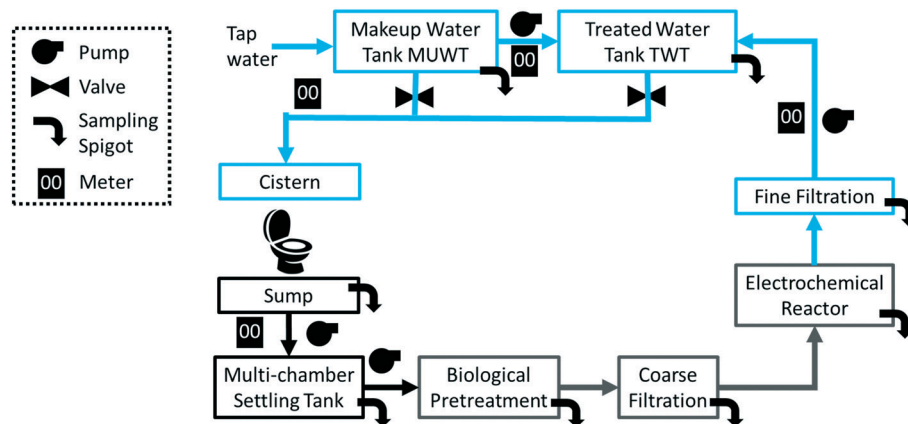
Pump
Valve
Sampling Spigot
00 Meter

Tap water

Makeup Water Tank MUWT

00

Treated Water Tank TWT

00

00

Cistern

Fine Filtration

Electrochemical Reactor

Sump

00

Multi-chamber Settling Tank

Biological Pretreatment

Coarse Filtration